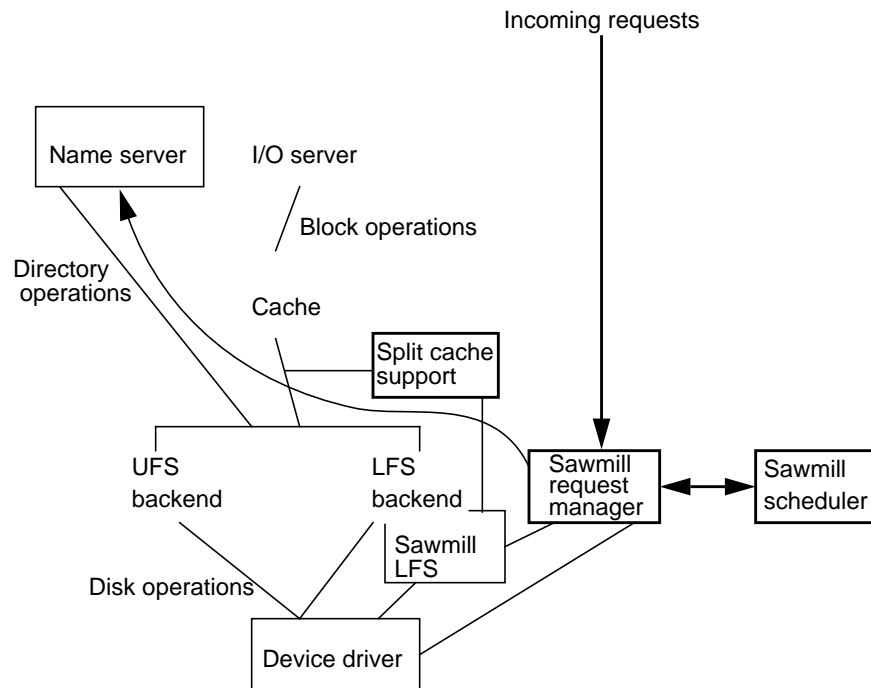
Incoming requests

Name server

I/O server

Block operations

Directory operations

Cache

Split cache support

UFS backend

LFS backend

Sawmill request manager

Sawmill scheduler

Sawmill LFS

Disk operations

Device driver